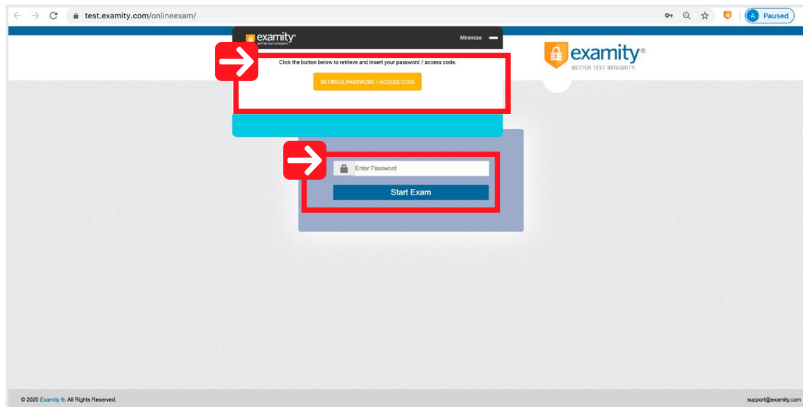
test.examity.com/onlineexam/

A Paused

examity
BETTER TEST INTEGRITY

Minimize

Click the button below to retrieve and insert your password / access code.

RETRIEVE PASSWORD / ACCESS CODE

examity®
BETTER TEST INTEGRITY

Enter Password

Start Exam

© 2020 Examity ®. All Rights Reserved.

support@examity.com